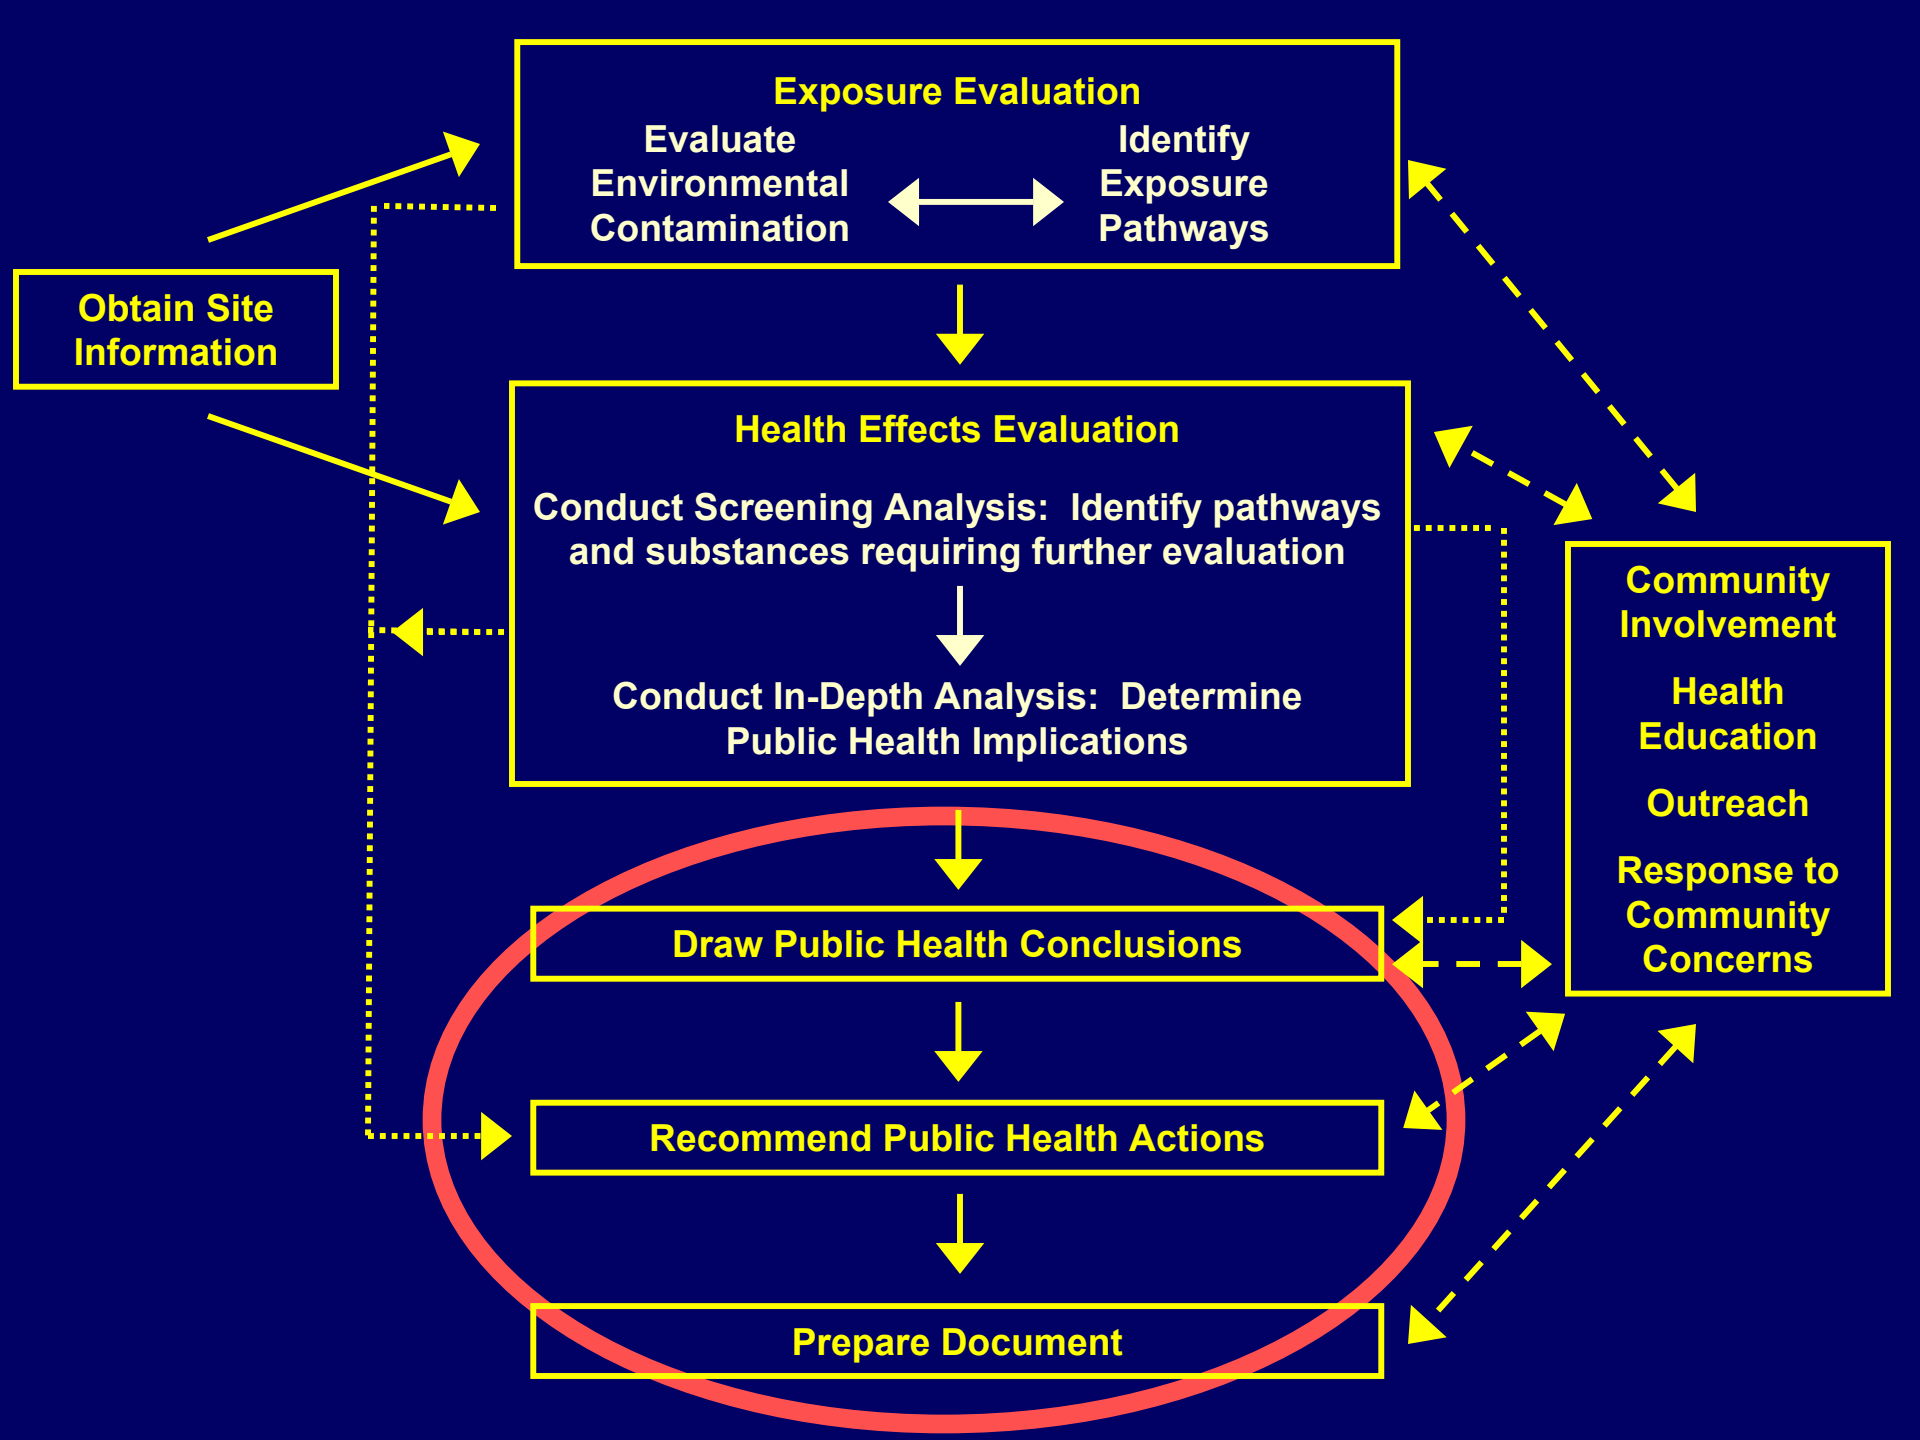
Exposure Evaluation

Evaluate Environmental Contamination

Identify Exposure Pathways

Obtain Site Information

Health Effects Evaluation

Conduct Screening Analysis: Identify pathways and substances requiring further evaluation

Conduct In-Depth Analysis: Determine Public Health Implications

Community Involvement

Health Education

Outreach

Response to Community Concerns

Draw Public Health Conclusions

Recommend Public Health Actions

Prepare Document